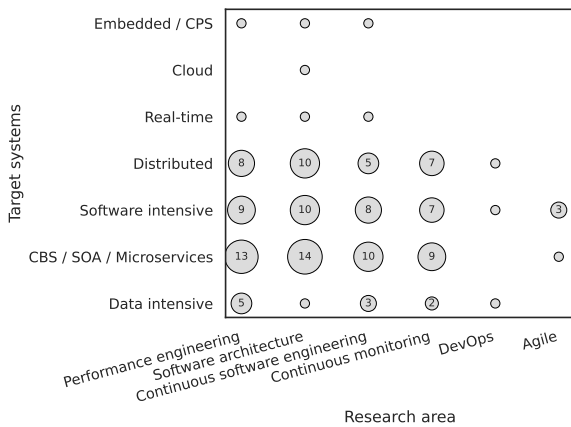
Target systems

Embedded / CPS
Cloud
Real-time
Distributed
Software intensive
CBS / SOA / Microservices
Data intensive

8
10
5
7
9
10
8
7
3
13
14
10
9
5
3
2

Performance engineering
Software architecture
Continuous software engineering
Continuous monitoring
DevOps
Agile

Research area